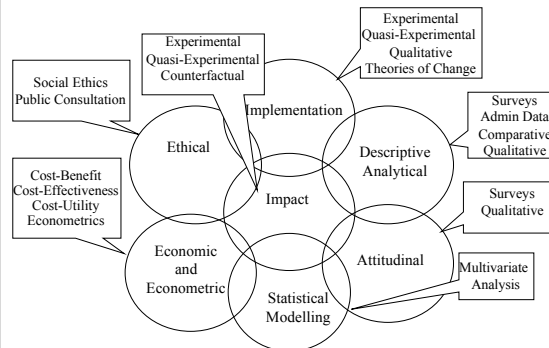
Experimental
Quasi-Experimental
Qualitative
Theories of Change

Experimental
Quasi-Experimental
Counterfactual

Social Ethics
Public Consultation

Surveys
Admin Data
Comparative
Qualitative

Implementation

Ethical

Descriptive
Analytical

Cost-Benefit
Cost-Effectiveness
Cost-Utility
Econometrics

Impact

Surveys
Qualitative

Economic
and
Econometric

Attitudinal

Multivariate
Analysis

Statistical
Modelling